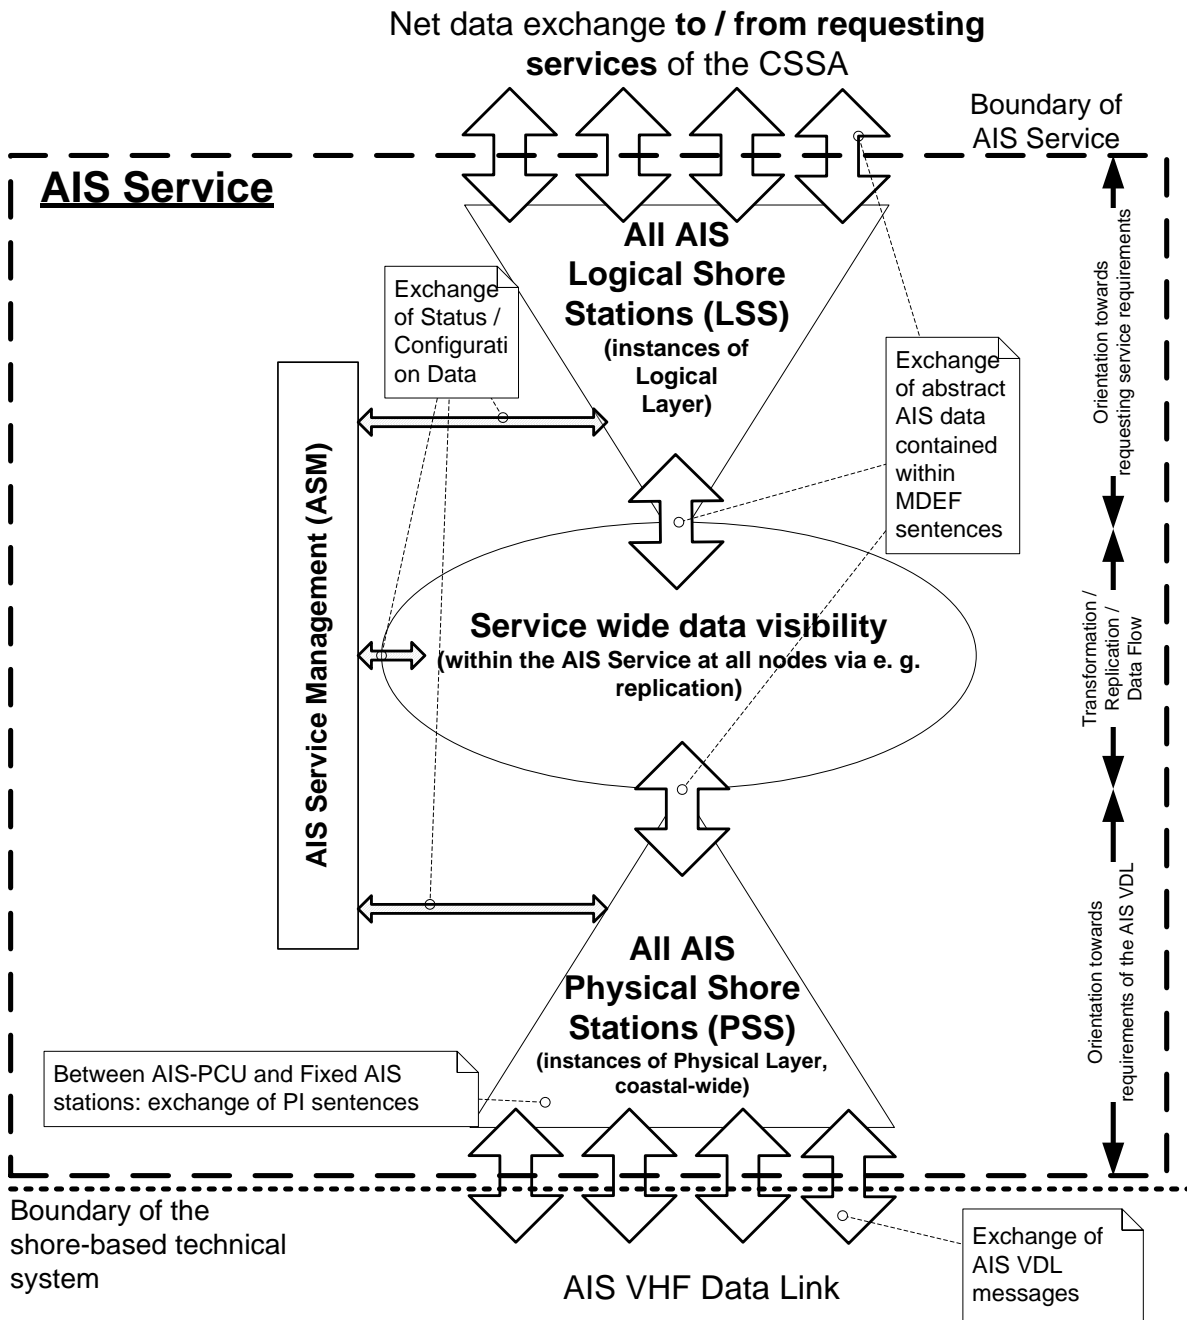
Net data exchange **to / from requesting services** of the CSSA

Boundary of AIS Service

AIS Service

All AIS Logical Shore Stations (LSS)
(instances of Logical Layer)

Exchange of Status / Configuration Data

Exchange of abstract AIS data contained within MDEF sentences

Orientation towards requesting service requirements

AIS Service Management (ASM)

Service wide data visibility
(within the AIS Service at all nodes via e. g. replication)

Transformation / Replication / Data Flow

All AIS Physical Shore Stations (PSS)
(instances of Physical Layer, coastal-wide)

Orientation towards requirements of the AIS VDL

Between AIS-PCU and Fixed AIS stations: exchange of PI sentences

Boundary of the shore-based technical system

AIS VHF Data Link

Exchange of AIS VDL messages